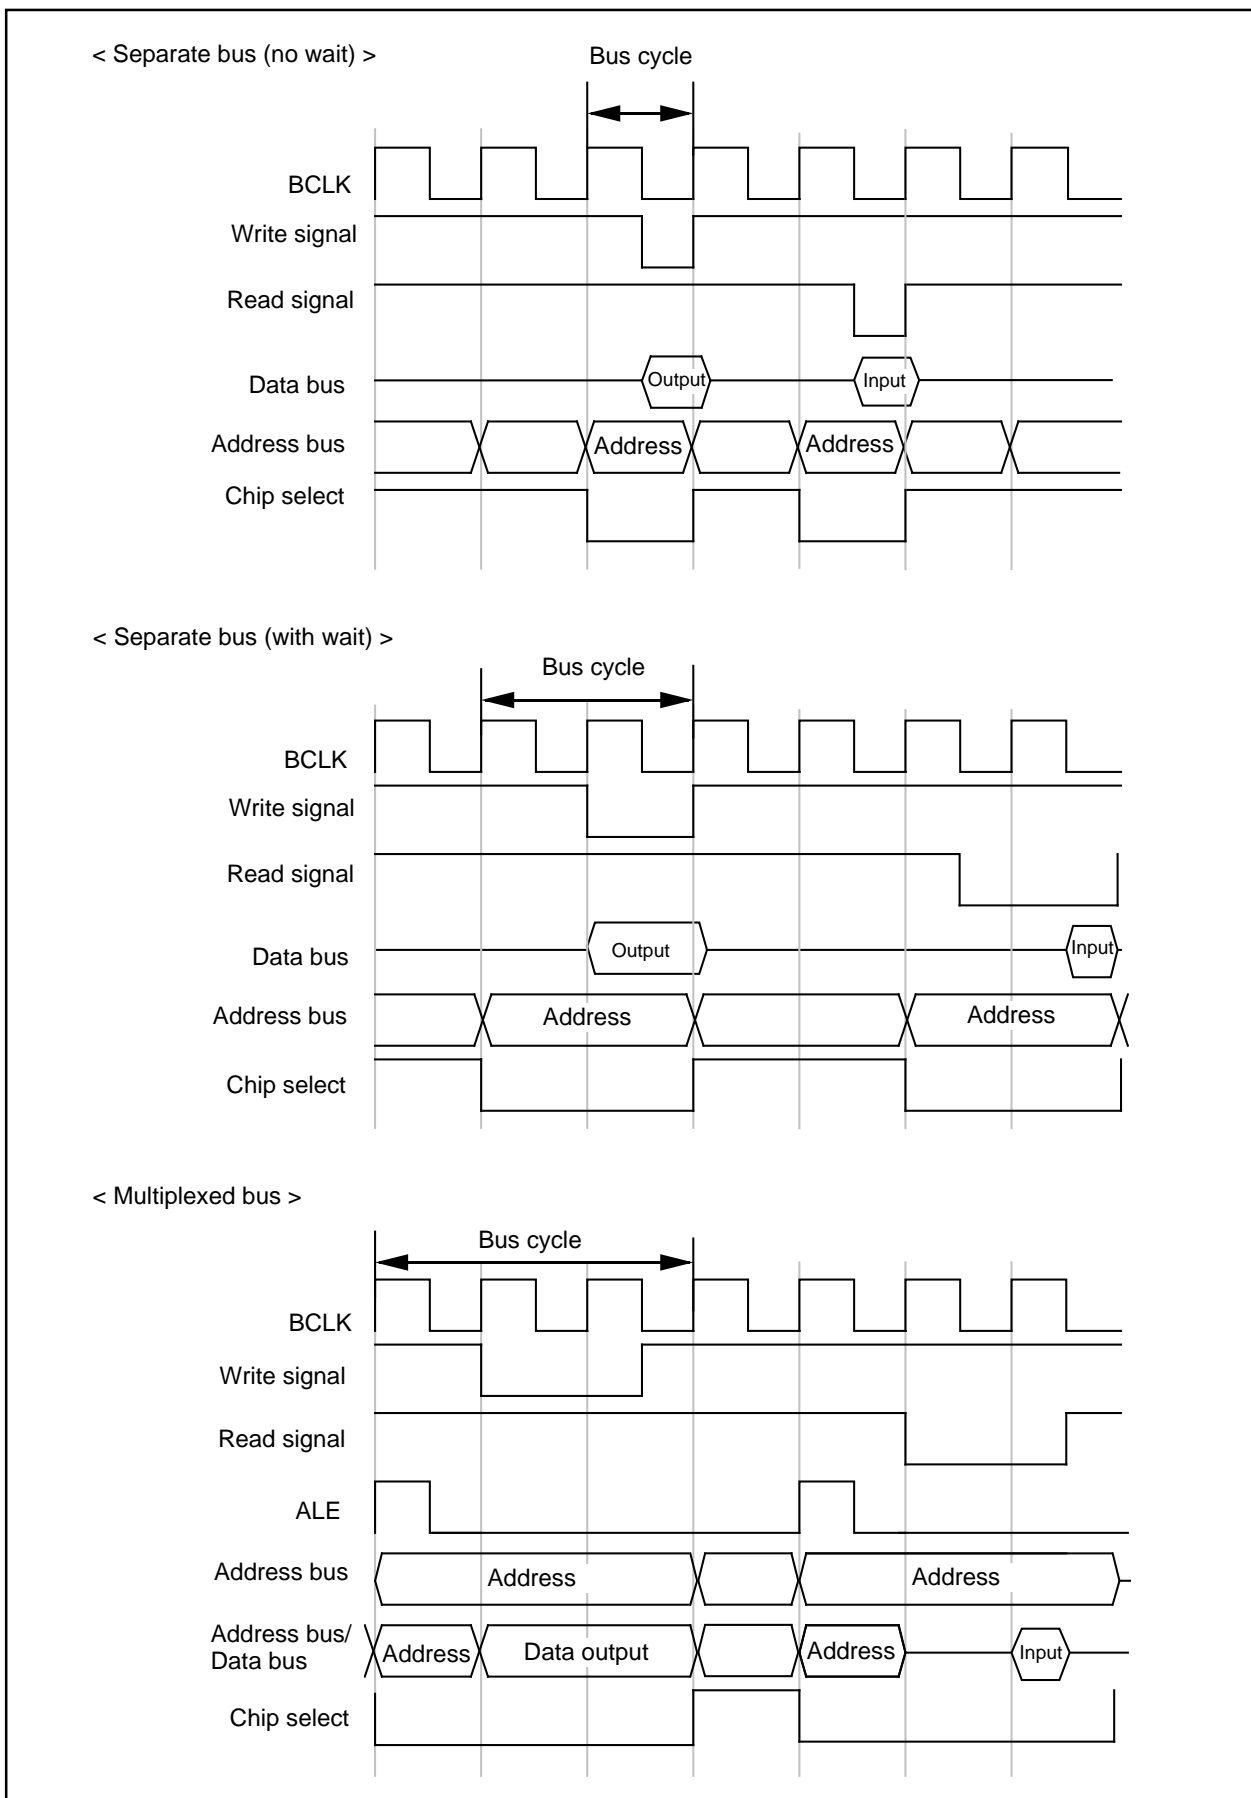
< Separate bus (no wait) >

Bus cycle

BCLK

Write signal

Read signal

Data bus

Output

Input

Address bus

Address

Address

Chip select

< Separate bus (with wait) >

Bus cycle

BCLK

Write signal

Read signal

Data bus

Output

Input

Address bus

Address

Address

Chip select

< Multiplexed bus >

Bus cycle

BCLK

Write signal

Read signal

ALE

Address bus

Address

Address

Address bus/ Data bus

Address

Data output

Address

Input

Chip select